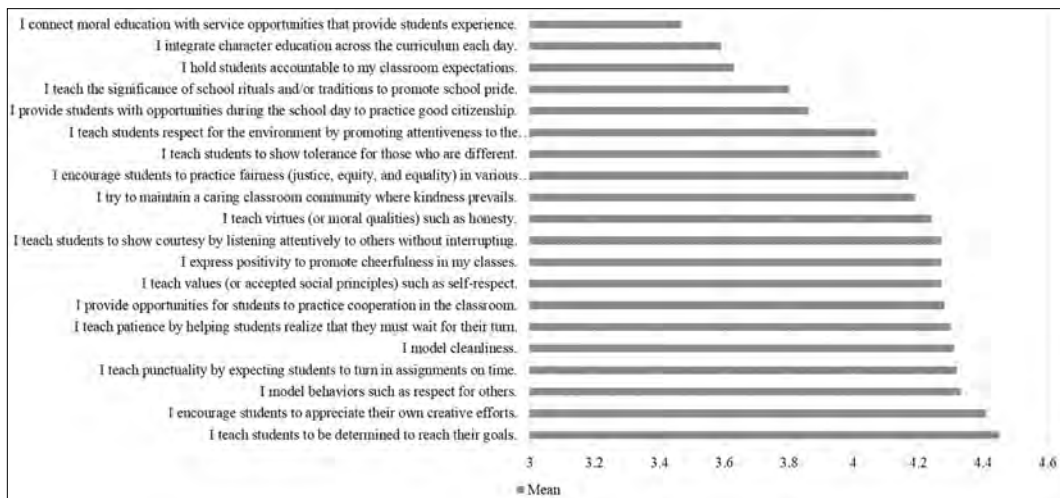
I connect moral education with service opportunities that provide students experience.
I integrate character education across the curriculum each day.
I hold students accountable to my classroom expectations.
I teach the significance of school rituals and/or traditions to promote school pride.
I provide students with opportunities during the school day to practice good citizenship.
I teach students respect for the environment by promoting attentiveness to the...
I teach students to show tolerance for those who are different.
I encourage students to practice fairness (justice, equity, and equality) in various...
I try to maintain a caring classroom community where kindness prevails.
I teach virtues (or moral qualities) such as honesty.
I teach students to show courtesy by listening attentively to others without interrupting.
I express positivity to promote cheerfulness in my classes.
I teach values (or accepted social principles) such as self-respect.
I provide opportunities for students to practice cooperation in the classroom.
I teach patience by helping students realize that they must wait for their turn.
I model cleanliness.
I teach punctuality by expecting students to turn in assignments on time.
I model behaviors such as respect for others.
I encourage students to appreciate their own creative efforts.
I teach students to be determined to reach their goals.

3 3.2 3.4 3.6 3.8 4 4.2 4.4 4.6

Mean